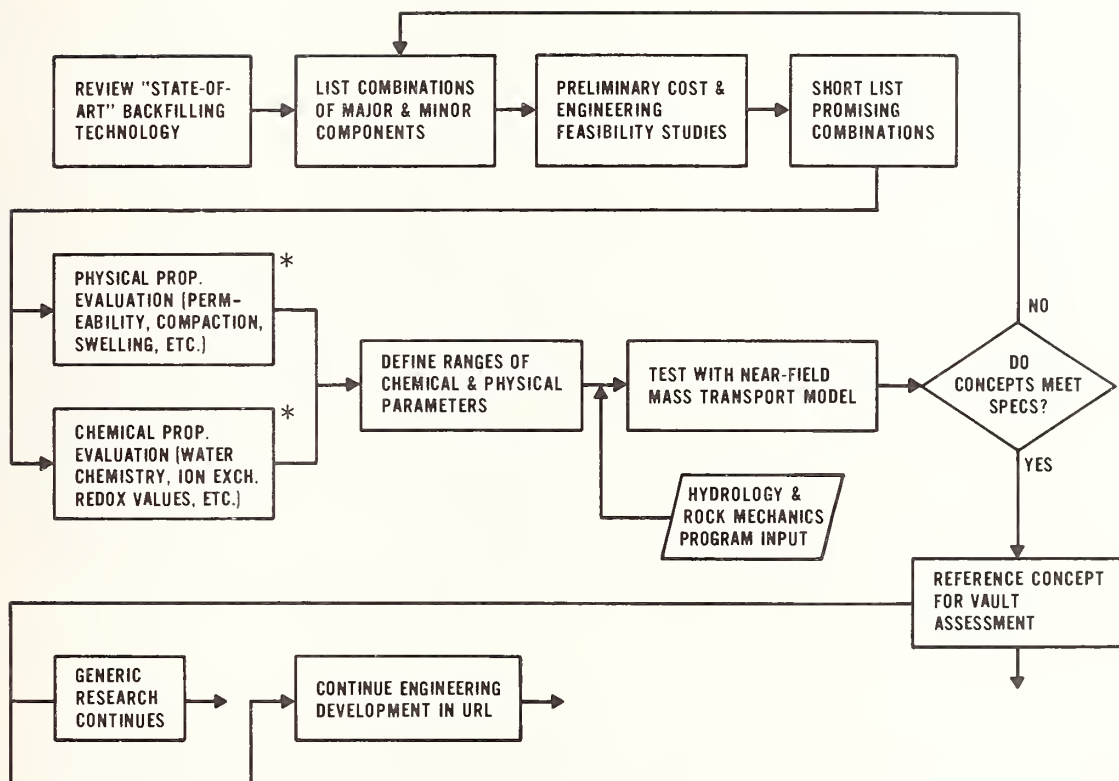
REVIEW "STATE-OF-ART" BACKFILLING TECHNOLOGY

LIST COMBINATIONS OF MAJOR & MINOR COMPONENTS

PRELIMINARY COST & ENGINEERING FEASIBILITY STUDIES

SHORT LIST PROMISING COMBINATIONS

PHYSICAL PROP. EVALUATION (PERMEABILITY, COMPACTION, SWELLING, ETC.) *

CHEMICAL PROP. EVALUATION (WATER CHEMISTRY, ION EXCH. REDOX VALUES, ETC.) *

DEFINE RANGES OF CHEMICAL & PHYSICAL PARAMETERS

TEST WITH NEAR-FIELD MASS TRANSPORT MODEL

NO

DO CONCEPTS MEET SPECS?

YES

HYDROLOGY & ROCK MECHANICS PROGRAM INPUT

REFERENCE CONCEPT FOR VAULT ASSESSMENT

GENERIC RESEARCH CONTINUES

CONTINUE ENGINEERING DEVELOPMENT IN URL